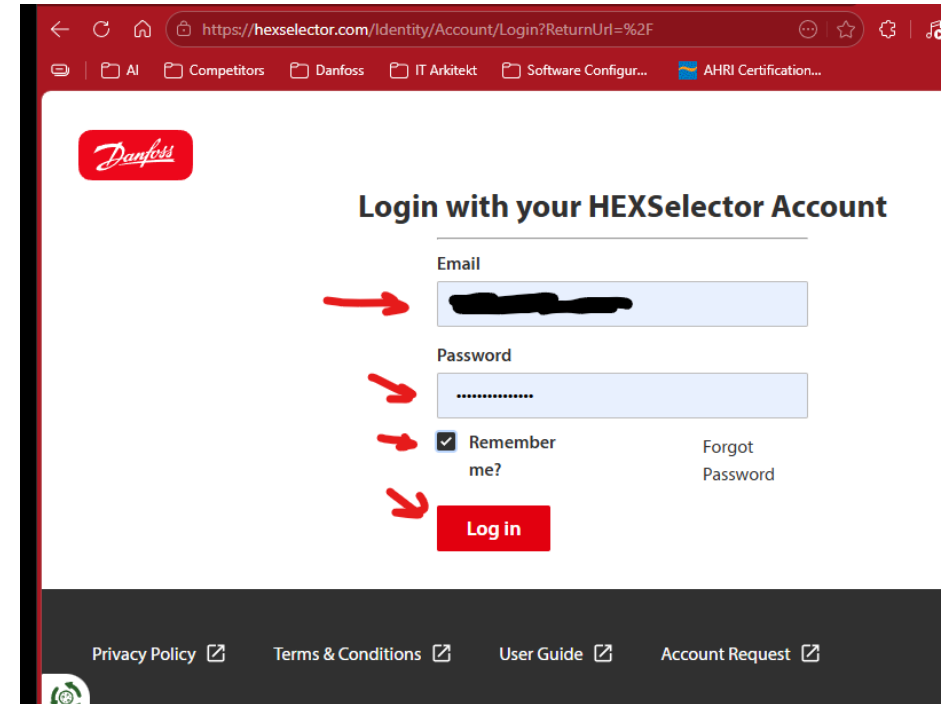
https://hexselector.com/Identity/Account/Login?ReturnUrl=%2F

AI Competitors Danfoss IT Arkitekt Software Configur... AHRI Certification...

Danfoss

Login with your HEXSelector Account

Email

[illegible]

Password

••••••••••••••

Remember me?

Forgot Password

Log in

Privacy Policy Terms & Conditions User Guide Account Request